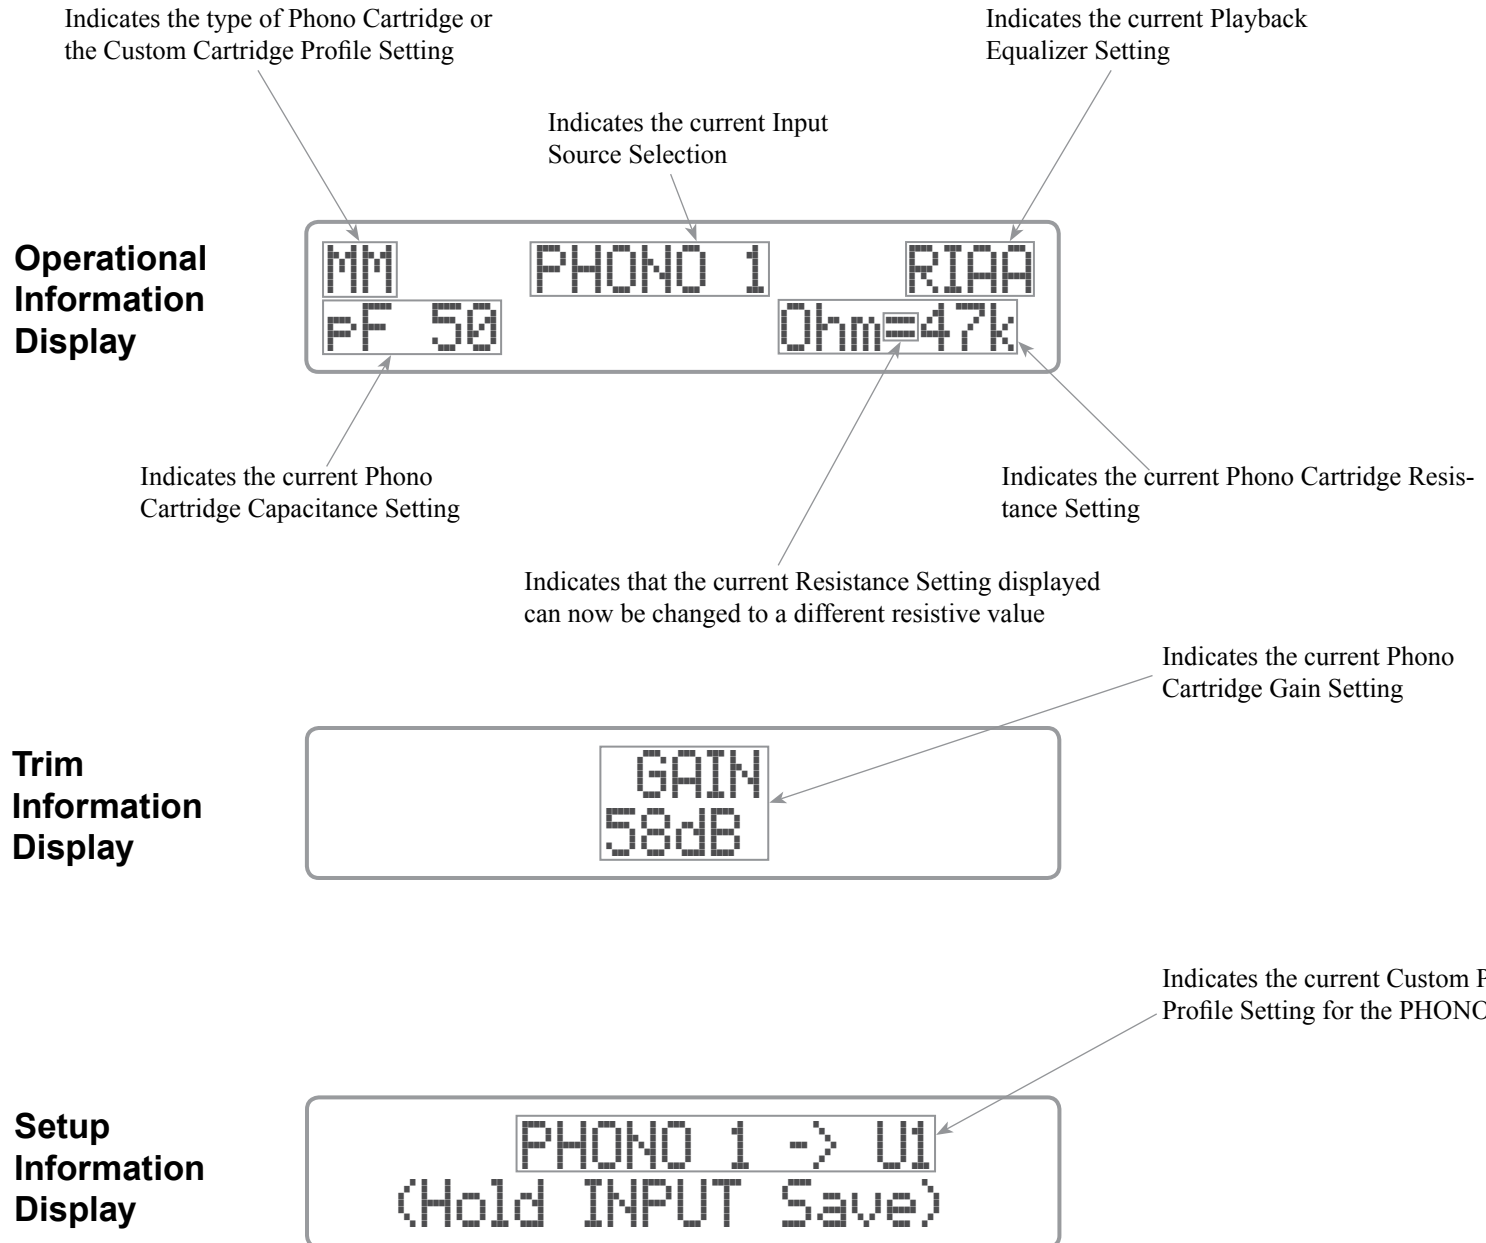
Indicates the type of Phono Cartridge or the Custom Cartridge Profile Setting

Indicates the current Playback Equalizer Setting

Indicates the current Input Source Selection

Operational Information Display

MM PHONO 1 RIAA
pF 50 Ohm=47k

Indicates the current Phono Cartridge Capacitance Setting

Indicates the current Phono Cartridge Resistance Setting

Indicates that the current Resistance Setting displayed can now be changed to a different resistive value

Indicates the current Phono Cartridge Gain Setting

Trim Information Display

GAIN
58dB

Indicates the current Custom P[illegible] Profile Setting for the PHONO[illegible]

Setup Information Display

PHONO 1 -> U1
(Hold INPUT Save)